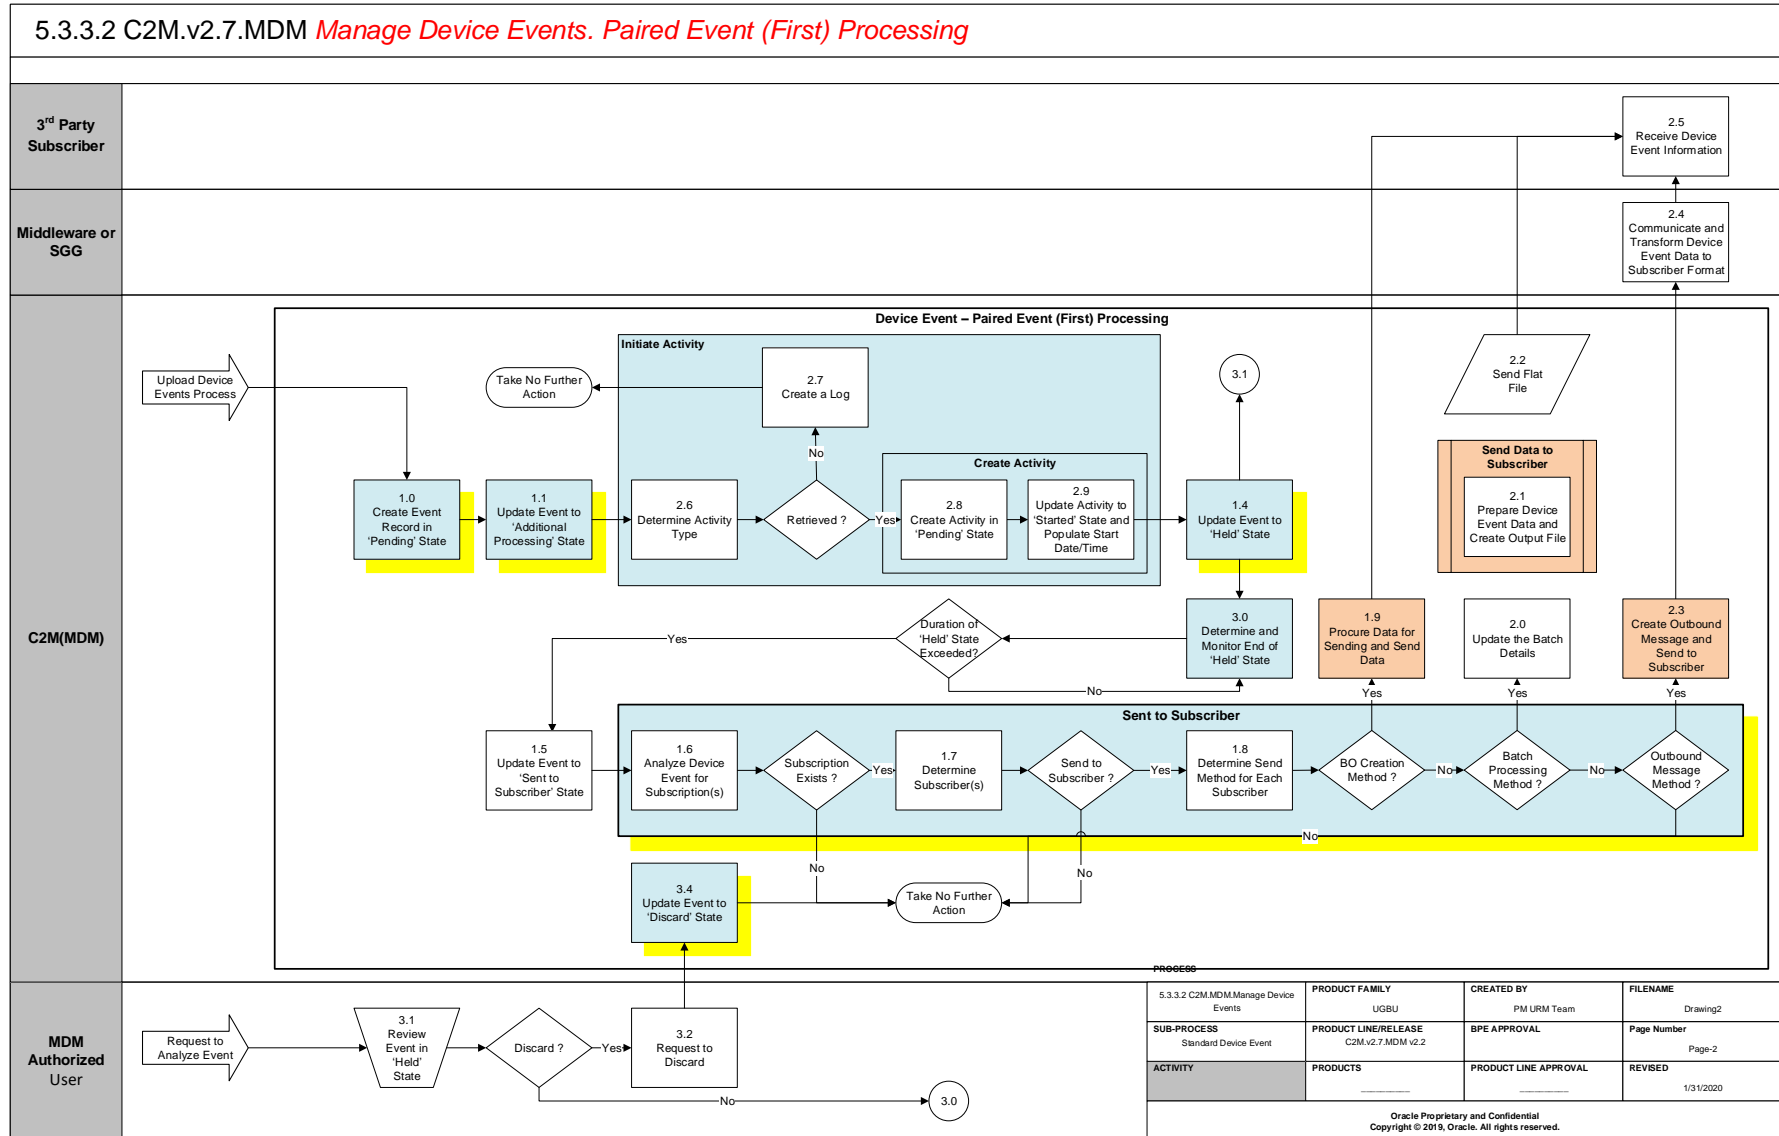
5.3.3.2 C2M.v2.7.MDM Manage Device Events. Paired Event (First) Processing

3rd Party Subscriber

Middleware or SGG

C2M(MDM)

MDM Authorized User

2.5
Receive Device Event Information

2.4
Communicate and Transform Device Event Data to Subscriber Format

Device Event – Paired Event (First) Processing

Upload Device Events Process

Take No Further Action

Initiate Activity

2.7
Create a Log

No

3.1

2.2
Send Flat File

Send Data to Subscriber

2.1
Prepare Device Event Data and Create Output File

Create Activity

1.0
Create Event Record in 'Pending' State

1.1
Update Event to 'Additional Processing' State

2.6
Determine Activity Type

Retrieved ?

Yes

2.8
Create Activity in 'Pending' State

2.9
Update Activity to 'Started' State and Populate Start Date/Time

1.4
Update Event to 'Held' State

Yes

Duration of 'Held' State Exceeded?

3.0
Determine and Monitor End of 'Held' State

1.9
Procure Data for Sending and Send Data

2.0
Update the Batch Details

2.3
Create Outbound Message and Send to Subscriber

No

Yes

Yes

Yes

Sent to Subscriber

1.5
Update Event to 'Sent to Subscriber' State

1.6
Analyze Device Event for Subscription(s)

Subscription Exists ?

Yes

1.7
Determine Subscriber(s)

Send to Subscriber ?

Yes

1.8
Determine Send Method for Each Subscriber

BO Creation Method ?

No

Batch Processing Method ?

No

Outbound Message Method ?

No

No

No

3.4
Update Event to 'Discard' State

Take No Further Action

PROCESS

Request to Analyze Event

3.1
Review Event in 'Held' State

Discard ?

Yes

3.2
Request to Discard

No

3.0

| 5.3.3.2 C2M.MDM.Manage Device Events | PRODUCT FAMILY UGBU | CREATED BY PM URM Team | FILENAME Drawing2 |
|---|---|---|---|
| SUB-PROCESS Standard Device Event | PRODUCT LINE/RELEASE C2M.v2.7.MDM v2.2 | BPE APPROVAL | Page Number Page-2 |
| ACTIVITY | PRODUCTS | PRODUCT LINE APPROVAL | REVISED 1/31/2020 |

Oracle Proprietary and Confidential
Copyright © 2019, Oracle. All rights reserved.